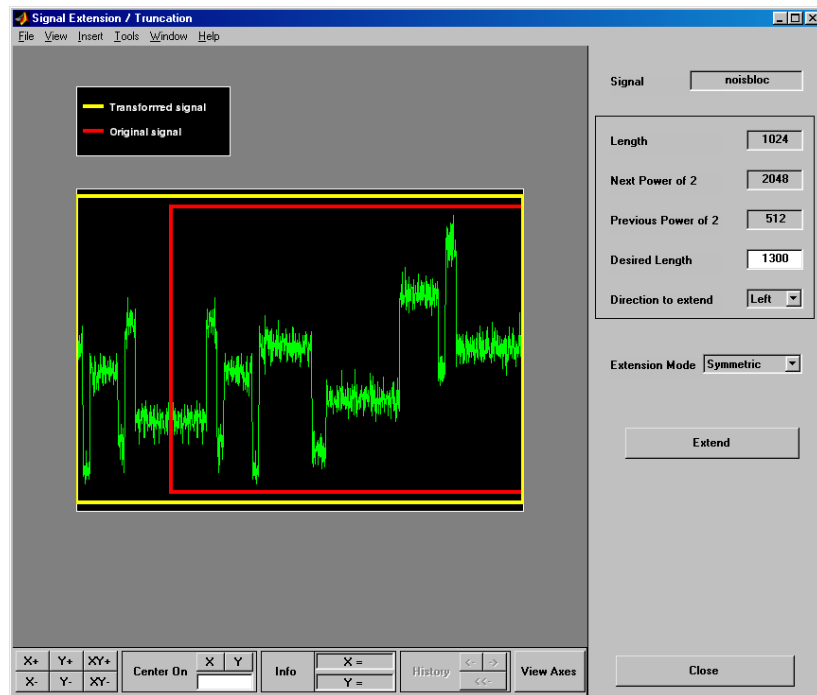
Signal Extension / Truncation
File View Insert Tools Window Help

Transforrred signal
Original signal

Signal noisbloc
Length 1024
Next Power of 2 2048
Previous Power of 2 512
Desired Length 1300
Direction to extend Left

Extension Mode Symmetric

Extend

X+ Y+ XY+
X- Y- XY-
Center On X Y
Info X = Y =
History <- -> <<-
View Axes

Close